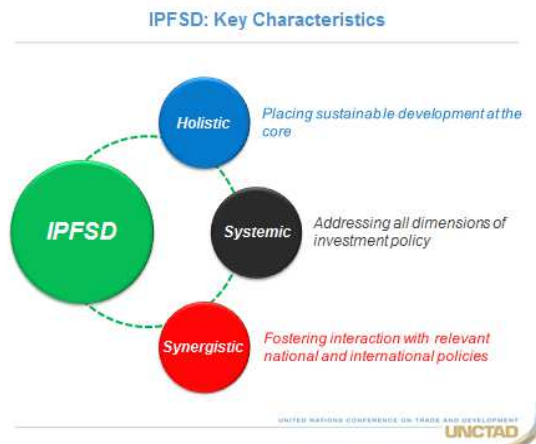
IPFSD: Key Characteristics

IPFSD

Holistic

Placing sustainable development at the core

Systemic

Addressing all dimensions of investment policy

Synergistic

Fostering interaction with relevant national and international policies

UNITED NATIONS CONFERENCE ON TRADE AND DEVELOPMENT

UNCTAD